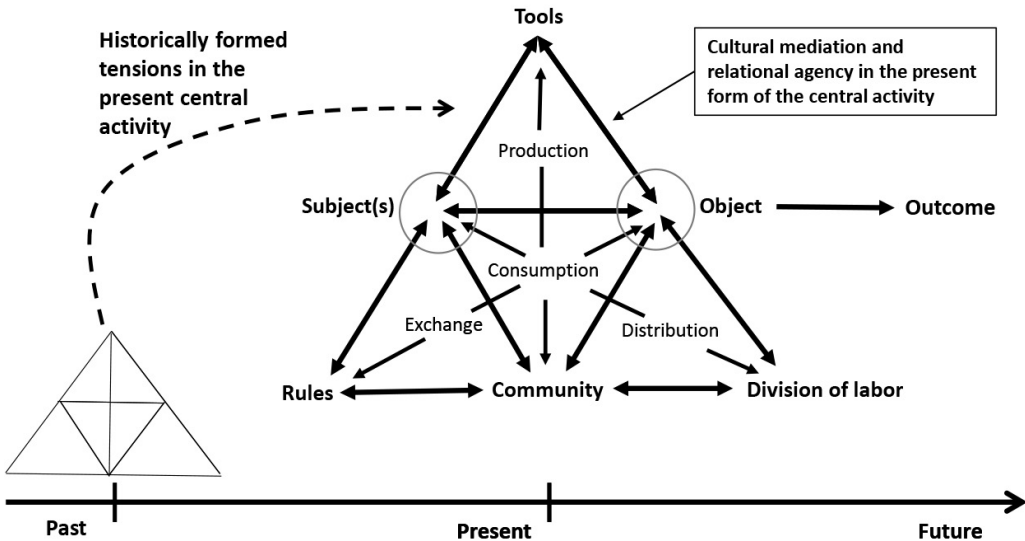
Historically formed tensions in the present central activity

Tools

Cultural mediation and relational agency in the present form of the central activity

Production

Subject(s)

Object

Outcome

Consumption

Exchange

Distribution

Rules

Community

Division of labor

Past

Present

Future